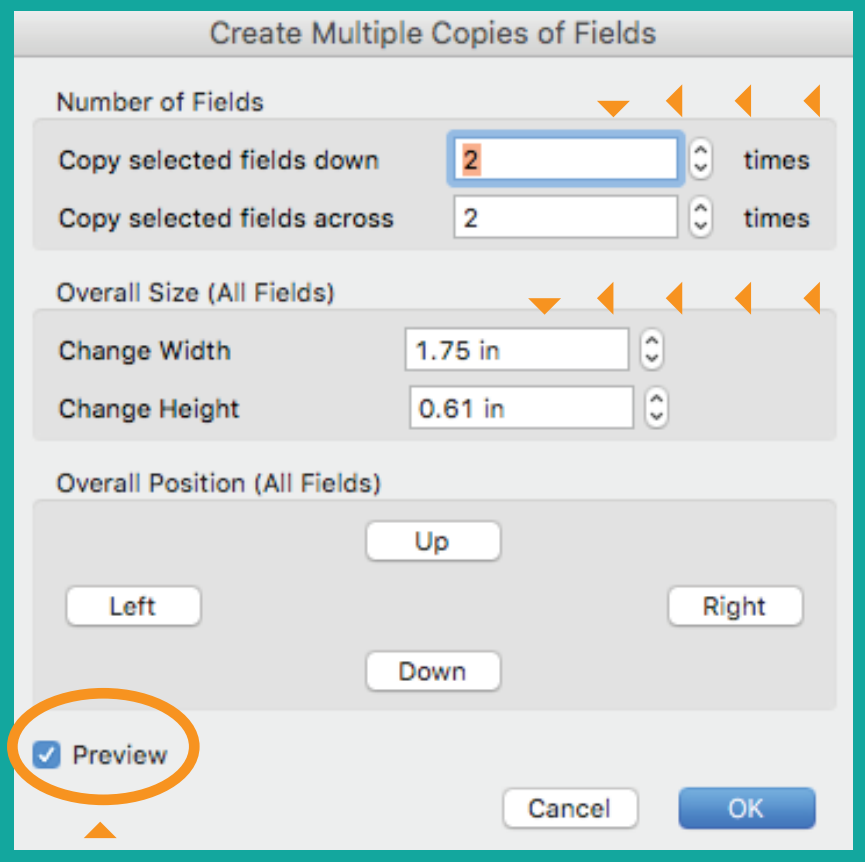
Create Multiple Copies of Fields

Number of Fields

Copy selected fields down 2 times

Copy selected fields across 2 times

Overall Size (All Fields)

Change Width 1.75 in

Change Height 0.61 in

Overall Position (All Fields)

Up

Left

Right

Down

Preview

Cancel

OK